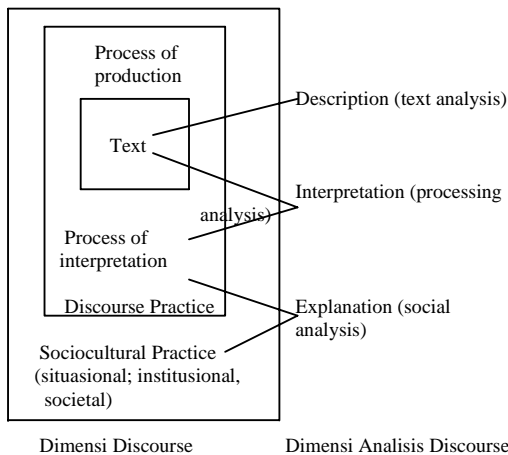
Process of production

Text

Process of interpretation

Discourse Practice

Sociocultural Practice (situasional; institusional, societal)

Description (text analysis)

Interpretation (processing analysis)

Explanation (social analysis)

Dimensi Discourse

Dimensi Analisis Discourse